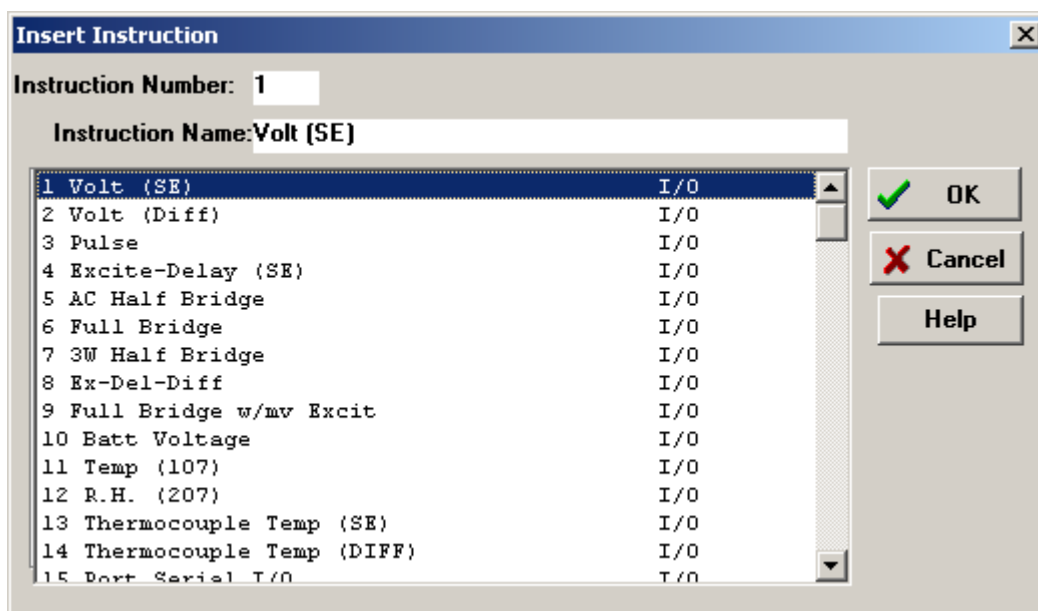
Insert Instruction

Instruction Number: 1

Instruction Name: Volt (SE)

| | |
|---|---|
| 1 Volt (SE) | I/O |
| 2 Volt (Diff) | I/O |
| 3 Pulse | I/O |
| 4 Excite-Delay (SE) | I/O |
| 5 AC Half Bridge | I/O |
| 6 Full Bridge | I/O |
| 7 3W Half Bridge | I/O |
| 8 Ex-Del-Diff | I/O |
| 9 Full Bridge w/mv Excit | I/O |
| 10 Batt Voltage | I/O |
| 11 Temp (107) | I/O |
| 12 R.H. (207) | I/O |
| 13 Thermocouple Temp (SE) | I/O |
| 14 Thermocouple Temp (DIFF) | I/O |
| 15 Port Serial I/O | I/O |

OK

Cancel

Help